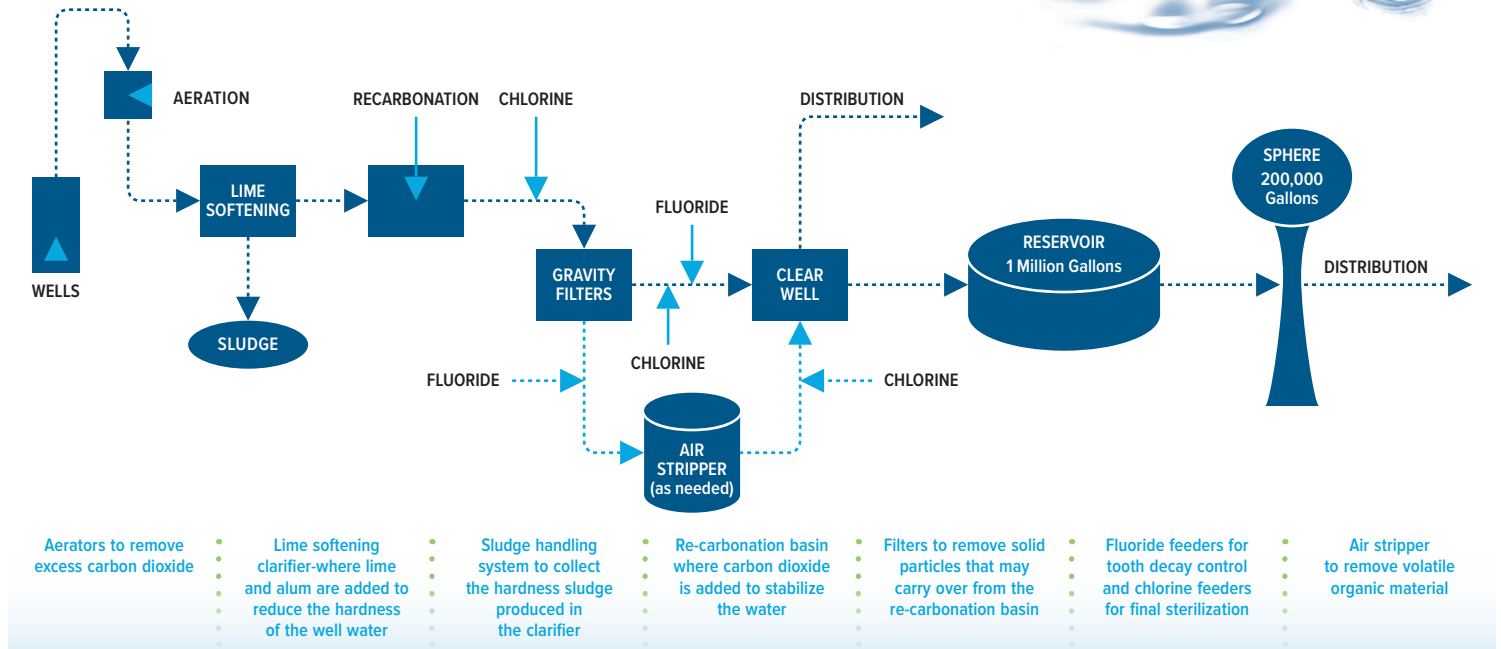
AERATION

WELLS

LIME SOFTENING

SLUDGE

RECARBONATION

CHLORINE

GRAVITY FILTERS

FLUORIDE

CHLORINE

FLUORIDE

AIR STRIPPER (as needed)

CHLORINE

CLEAR WELL

DISTRIBUTION

RESERVOIR 1 Million Gallons

SPHERE 200,000 Gallons

DISTRIBUTION

Aerators to remove excess carbon dioxide

Lime softening clarifier-where lime and alum are added to reduce the hardness of the well water

Sludge handling system to collect the hardness sludge produced in the clarifier

Re-carbonation basin where carbon dioxide is added to stabilize the water

Filters to remove solid particles that may carry over from the re-carbonation basin

Fluoride feeders for tooth decay control and chlorine feeders for final sterilization

Air stripper to remove volatile organic material